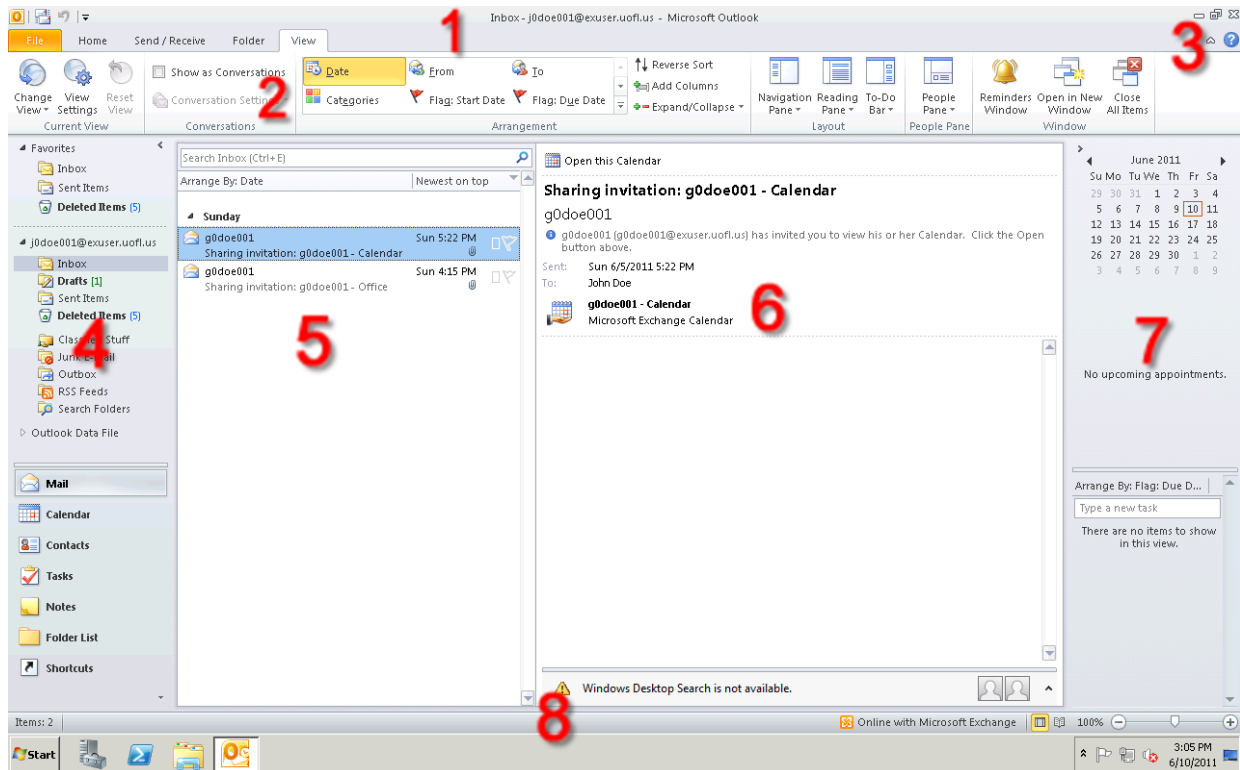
Inbox - j0doe001@exuser.uofl.us - Microsoft Outlook

1

File Home Send / Receive Folder View

3

Change View Reset View Settings View Current View

Show as Conversations
Conversation Settings
Conversations

2

Date From To Categories Flag: Start Date Flag: Due Date
Reverse Sort Add Columns Expand/Collapse
Arrangement

Navigation Pane Reading Pane To-Do Bar
Layout

People Pane
People Pane

Reminders Window Open in New Window Close All Items
Window

Favorites
Inbox
Sent Items
Deleted Items (5)

j0doe001@exuser.uofl.us
Inbox
Drafts [1]
Sent Items
Deleted Items (5)
Class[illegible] Stuff
Junk E-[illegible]ail
Outbox
RSS Feeds
Search Folders

4

Outlook Data File

Mail
Calendar
Contacts
Tasks
Notes
Folder List
Shortcuts

Search Inbox (Ctrl+E)
Arrange By: Date Newest on top

Sunday
g0doe001 Sun 5:22 PM
Sharing invitation: g0doe001 - Calendar
g0doe001 Sun 4:15 PM
Sharing invitation: g0doe001 - Office

5

Open this Calendar
Sharing invitation: g0doe001 - Calendar
g0doe001
g0doe001 (g0doe001@exuser.uofl.us) has invited you to view his or her Calendar. Click the Open button above.
Sent: Sun 6/5/2011 5:22 PM
To: John Doe
g0doe001 - Calendar
Microsoft Exchange Calendar

6

Windows Desktop Search is not available.

8

June 2011
| Su | Mo | Tu | We | Th | Fr | Sa |
|---|---|---|---|---|---|---|
| 29 | 30 | 31 | 1 | 2 | 3 | 4 |
| 5 | 6 | 7 | 8 | 9 | 10 | 11 |
| 12 | 13 | 14 | 15 | 16 | 17 | 18 |
| 19 | 20 | 21 | 22 | 23 | 24 | 25 |
| 26 | 27 | 28 | 29 | 30 | 1 | 2 |
| 3 | 4 | 5 | 6 | 7 | 8 | 9 |

7

No upcoming appointments.

Arrange By: Flag: Due D...
Type a new task
There are no items to show in this view.

Items: 2
Online with Microsoft Exchange 100%

Start
3:05 PM
6/10/2011